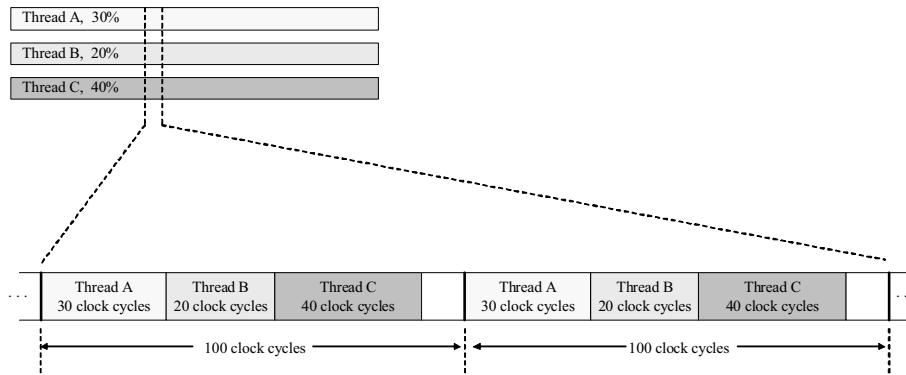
Thread A, 30%

Thread B, 20%

Thread C, 40%

. . .

Thread A
30 clock cycles

Thread B
20 clock cycles

Thread C
40 clock cycles

Thread A
30 clock cycles

Thread B
20 clock cycles

Thread C
40 clock cycles

. . .

100 clock cycles

100 clock cycles